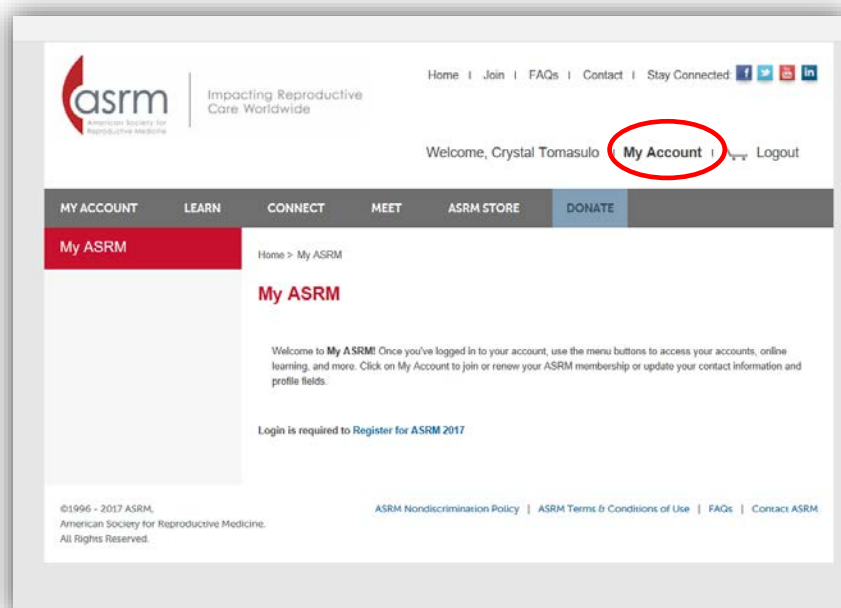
asrm
American Society for Reproductive Medicine

Impacting Reproductive Care Worldwide

Home | Join | FAQs | Contact | Stay Connected: f in

Welcome, Crystal Tomasulo | My Account | Logout

MY ACCOUNT LEARN CONNECT MEET ASRM STORE DONATE

My ASRM

Home > My ASRM

My ASRM

Welcome to My ASRM! Once you've logged in to your account, use the menu buttons to access your accounts, online learning, and more. Click on My Account to join or renew your ASRM membership or update your contact information and profile fields.

Login is required to Register for ASRM 2017

©1996 - 2017 ASRM, American Society for Reproductive Medicine. All Rights Reserved.

ASRM Nondiscrimination Policy | ASRM Terms & Conditions of Use | FAQs | Contact ASRM